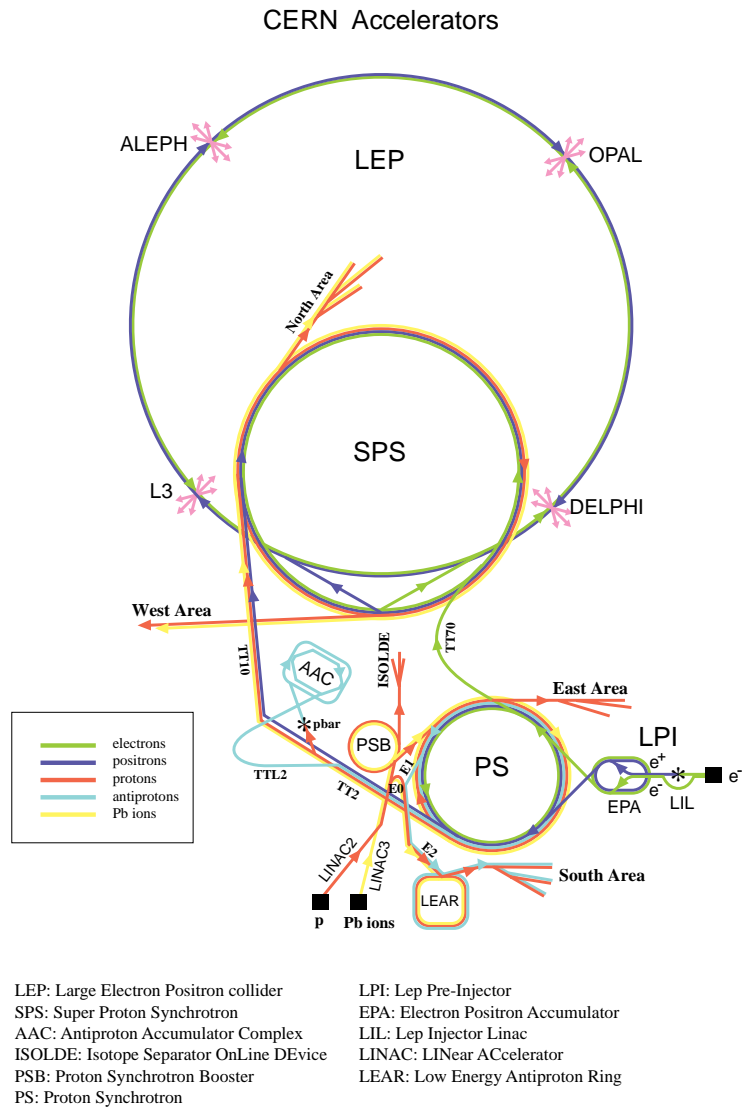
CERN Accelerators

ALEPH
LEP
OPAL
North Area
SPS
L3
DELPHI
West Area
TT10
AAC
ISOLDE
TT70
East Area
pbar
PSB
LPI
TTL2
TT2
E1
PS
$e^+$
$e^-$
$e^-$
E0
EPA
LIL
LINAC2
LINAC3
E2
South Area
LEAR
p
Pb ions

electrons
positrons
protons
antiprotons
Pb ions

LEP: Large Electron Positron collider
SPS: Super Proton Synchrotron
AAC: Antiproton Accumulator Complex
ISOLDE: Isotope Separator OnLine DEvice
PSB: Proton Synchrotron Booster
PS: Proton Synchrotron

LPI: Lep Pre-Injector
EPA: Electron Positron Accumulator
LIL: Lep Injector Linac
LINAC: LINear ACcelerator
LEAR: Low Energy Antiproton Ring